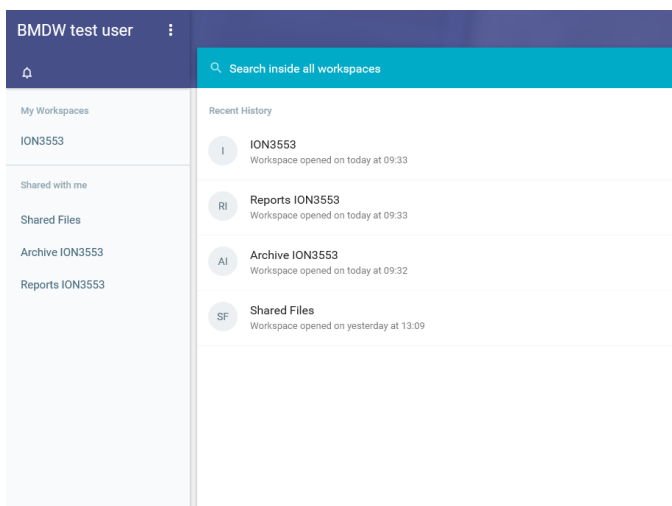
BMDW test user

Search inside all workspaces

My Workspaces

ION3553

Shared with me

Shared Files

Archive ION3553

Reports ION3553

Recent History

I
ION3553
Workspace opened on today at 09:33

RI
Reports ION3553
Workspace opened on today at 09:33

AI
Archive ION3553
Workspace opened on today at 09:32

SF
Shared Files
Workspace opened on yesterday at 13:09